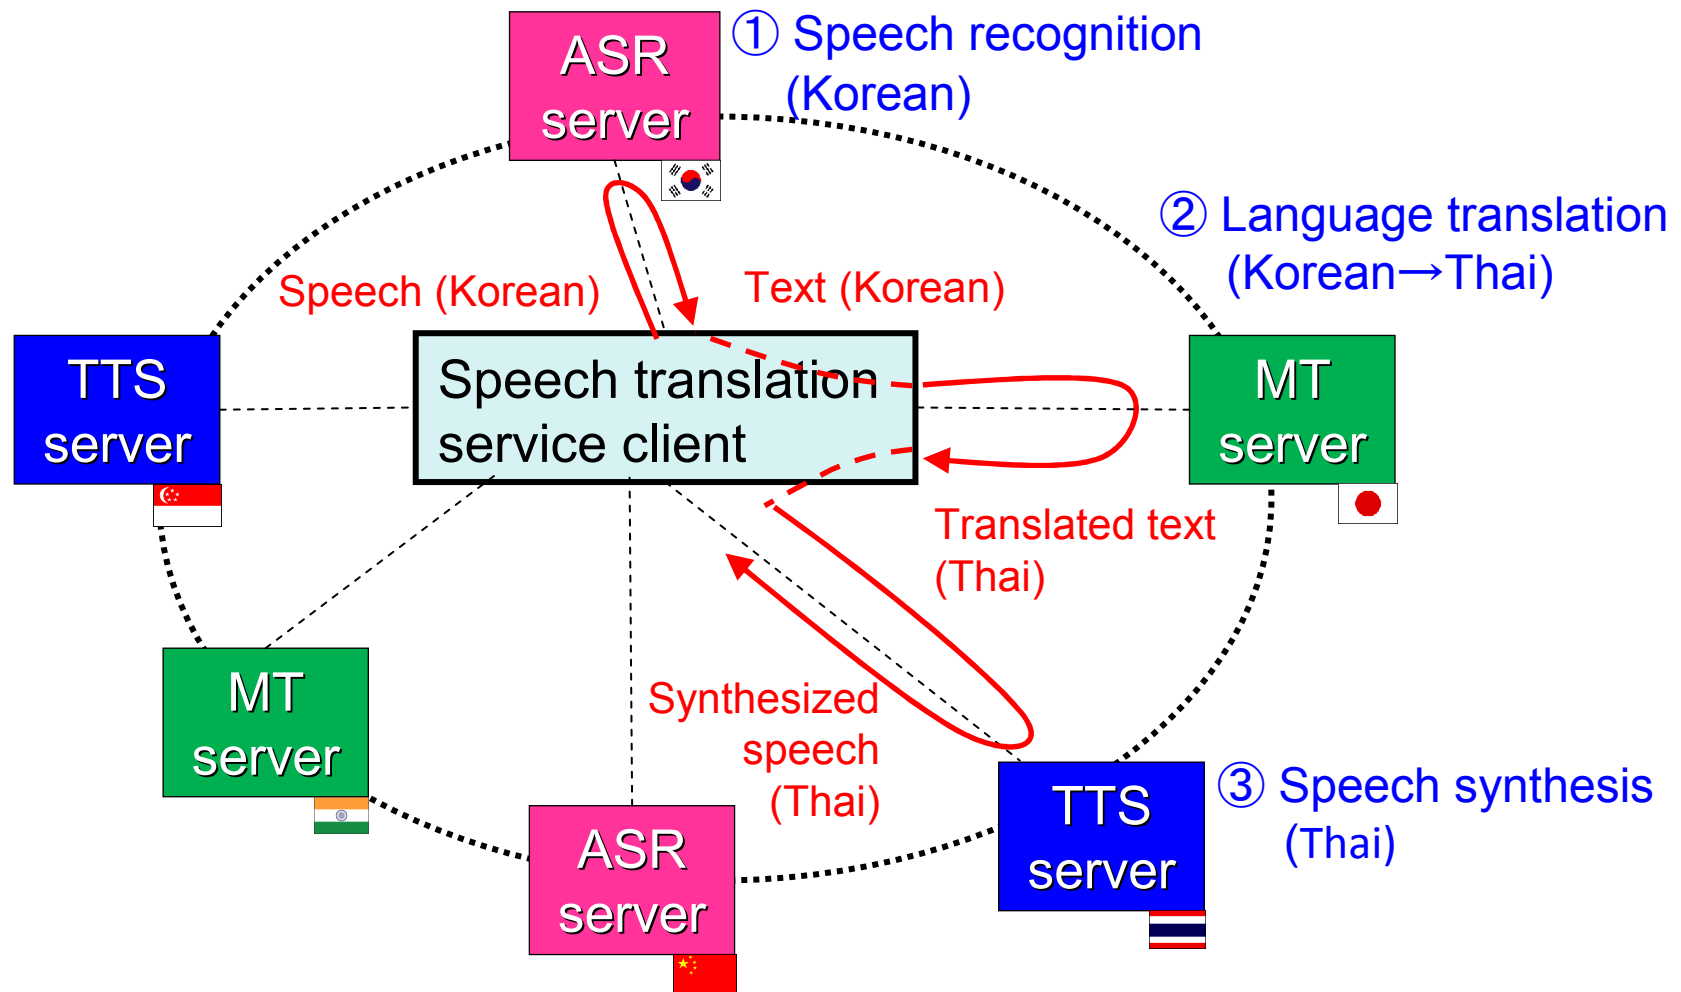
ASR server

① Speech recognition (Korean)

② Language translation (Korean→Thai)

Speech (Korean)

Text (Korean)

TTS server

Speech translation service client

MT server

Translated text (Thai)

MT server

Synthesized speech (Thai)

ASR server

TTS server

③ Speech synthesis (Thai)